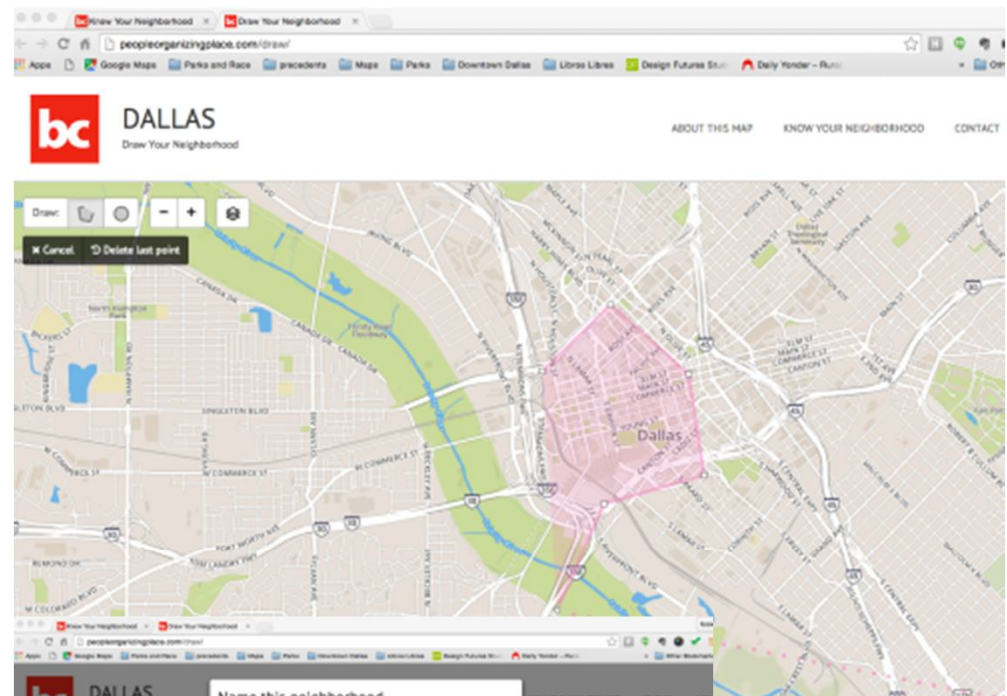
Know Your Neighborhood ×
Draw Your Neighborhood ×

peopleorganizingplace.com/draw/

Apps
Google Maps
Parks and Race
precedents
Maps
Parks
Downtown Dallas
Libros Libres
Design Futures Stu
Daily Yonder – Rura
Oth

bc
DALLAS
Draw Your Neighborhood

ABOUT THIS MAP
KNOW YOUR NEIGHBORHOOD
CONTACT

Draw:
−
+
× Cancel
Delete last point

Dallas

SINGLETON BLVD
W COMMERCE ST
FORT WORTH AVE
CANADA DR
ELM ST
MAIN ST
COMMERCE ST
CANTON ST

Know Your Neighborhood
Draw Your Neighborhood
peopleorganizingplace.com/draw/

DALLAS
Name this neighborhood